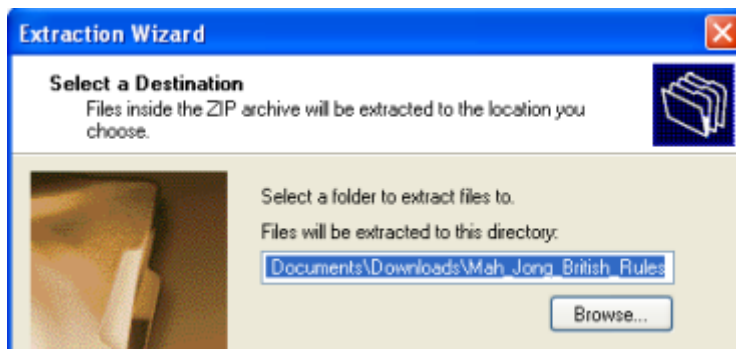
Extraction Wizard

Select a Destination
Files inside the ZIP archive will be extracted to the location you choose.

Select a folder to extract files to.

Files will be extracted to this directory:

Documents\Downloads\Mah_Jong_British_Rules

Browse...